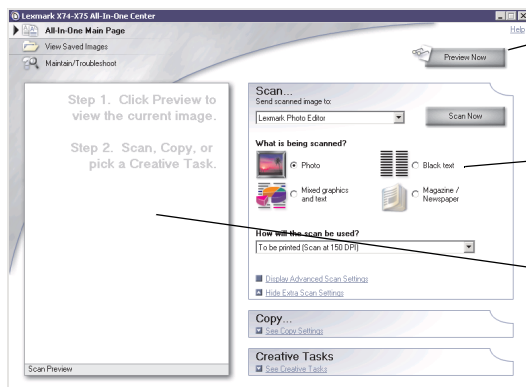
Lexmark X74-X75 All-In-One Center

Help

All-In-One Main Page

View Saved Images

Maintain/Troubleshoot

Preview Now

Step 1. Click Preview to view the current image.

Step 2. Scan, Copy, or pick a Creative Task.

Scan...

Send scanned image to:

Lexmark Photo Editor

Scan Now

What is being scanned?

Photo

Black text

Mixed graphics and text

Magazine / Newspaper

How will the scan be used?

To be printed (Scan at 150 DPI)

Display Advanced Scan Settings

Hide Extra Scan Settings

Copy...

See Copy Settings

Creative Tasks

See Creative Tasks

Scan Preview